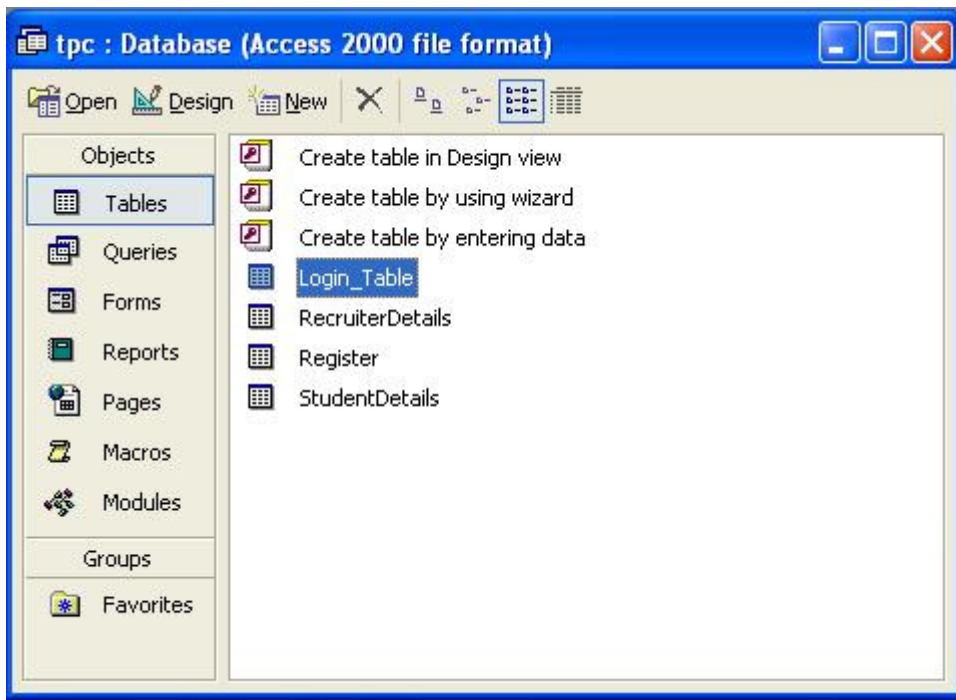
tpc : Database (Access 2000 file format)

Open Design New

Objects
Tables
Queries
Forms
Reports
Pages
Macros
Modules
Groups
Favorites

Create table in Design view
Create table by using wizard
Create table by entering data
Login_Table
RecruiterDetails
Register
StudentDetails